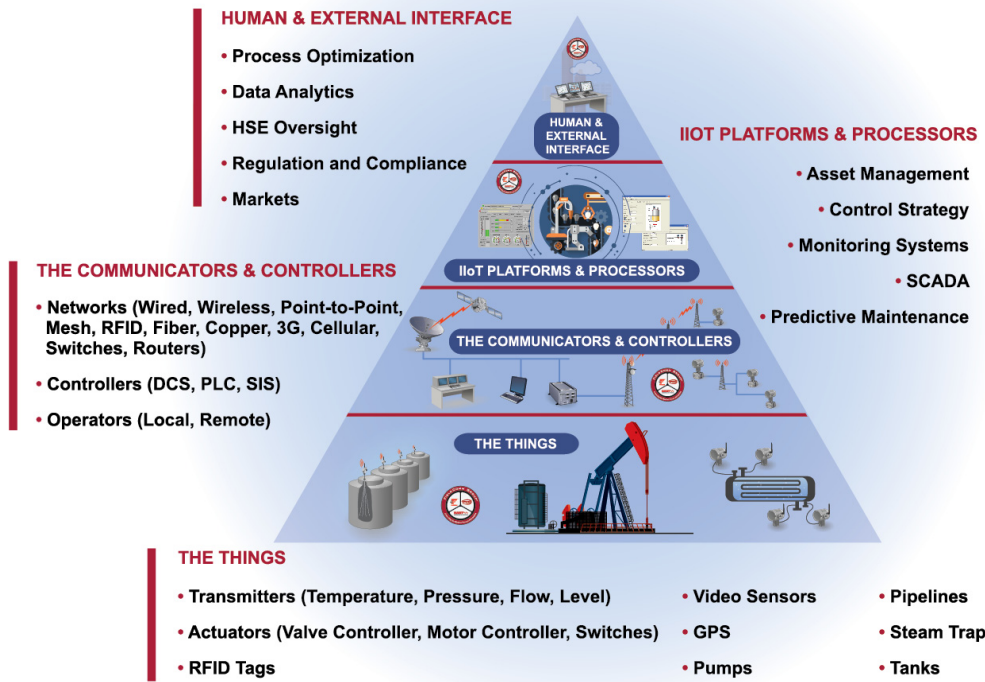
HUMAN & EXTERNAL INTERFACE

• Process Optimization
• Data Analytics
• HSE Oversight
• Regulation and Compliance
• Markets

HUMAN & EXTERNAL INTERFACE

IIOT PLATFORMS & PROCESSORS

• Asset Management
• Control Strategy
• Monitoring Systems
• SCADA
• Predictive Maintenance

IIoT PLATFORMS & PROCESSORS

THE COMMUNICATORS & CONTROLLERS

• Networks (Wired, Wireless, Point-to-Point, Mesh, RFID, Fiber, Copper, 3G, Cellular, Switches, Routers)
• Controllers (DCS, PLC, SIS)
• Operators (Local, Remote)

THE COMMUNICATORS & CONTROLLERS

THE THINGS

THE THINGS

• Transmitters (Temperature, Pressure, Flow, Level)
• Actuators (Valve Controller, Motor Controller, Switches)
• RFID Tags

• Video Sensors
• GPS
• Pumps

• Pipelines
• Steam Trap
• Tanks